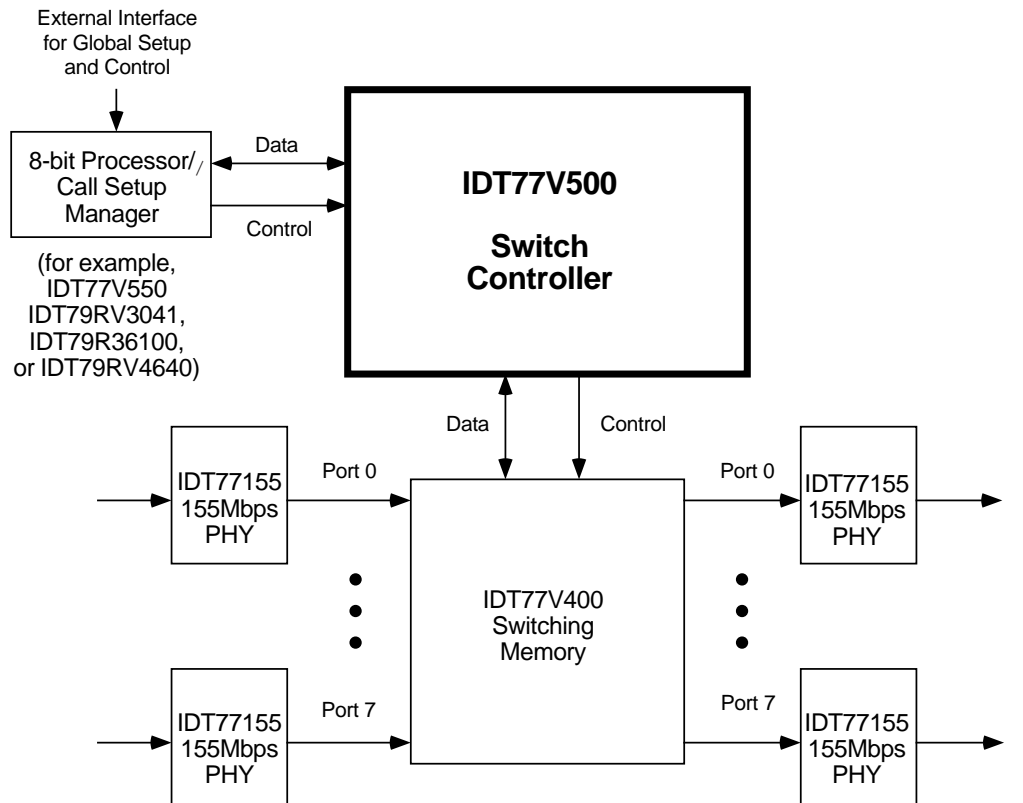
External Interface for Global Setup and Control

8-bit Processor/ Call Setup Manager

(for example, IDT77V550 IDT79RV3041, IDT79R36100, or IDT79RV4640)

Data

Control

IDT77V500

Switch Controller

Data

Control

IDT77155 155Mbps PHY

Port 0

IDT77V400 Switching Memory

Port 0

IDT77155 155Mbps PHY

IDT77155 155Mbps PHY

Port 7

Port 7

IDT77155 155Mbps PHY